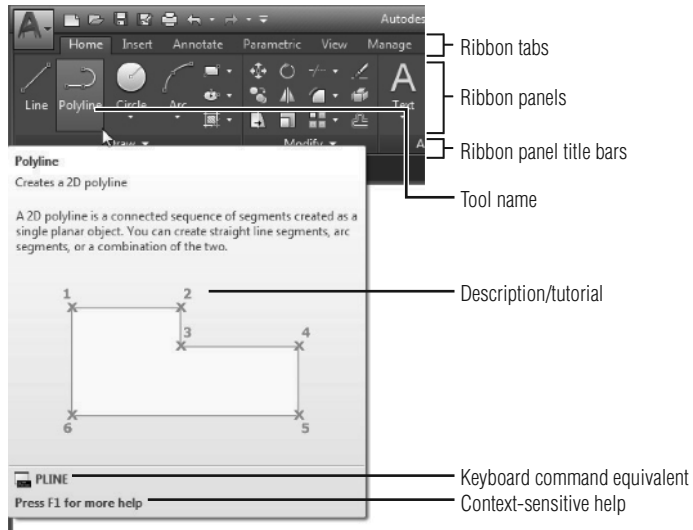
Autodes

Home Insert Annotate Parametric View Manage

Line Polyline Circle Arc Text

Draw Modify

Polyline

Creates a 2D polyline

A 2D polyline is a connected sequence of segments created as a single planar object. You can create straight line segments, arc segments, or a combination of the two.

1 2 3 4 5 6

PLINE

Press F1 for more help

Ribbon tabs

Ribbon panels

Ribbon panel title bars

Tool name

Description/tutorial

Keyboard command equivalent

Context-sensitive help